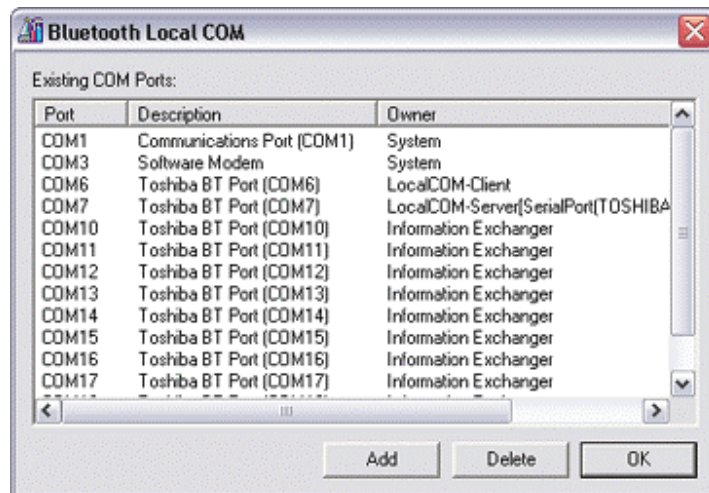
Bluetooth Local COM

Existing COM Ports:

| Port | Description | Owner |
|---|---|---|
| COM1 | Communications Port (COM1) | System |
| COM3 | Software Modem | System |
| COM6 | Toshiba BT Port (COM6) | LocalCOM-Client |
| COM7 | Toshiba BT Port (COM7) | LocalCOM-Server[SerialPort(TOSHIBA |
| COM10 | Toshiba BT Port (COM10) | Information Exchanger |
| COM11 | Toshiba BT Port (COM11) | Information Exchanger |
| COM12 | Toshiba BT Port (COM12) | Information Exchanger |
| COM13 | Toshiba BT Port (COM13) | Information Exchanger |
| COM14 | Toshiba BT Port (COM14) | Information Exchanger |
| COM15 | Toshiba BT Port (COM15) | Information Exchanger |
| COM16 | Toshiba BT Port (COM16) | Information Exchanger |
| COM17 | Toshiba BT Port (COM17) | Information Exchanger |

Add Delete OK